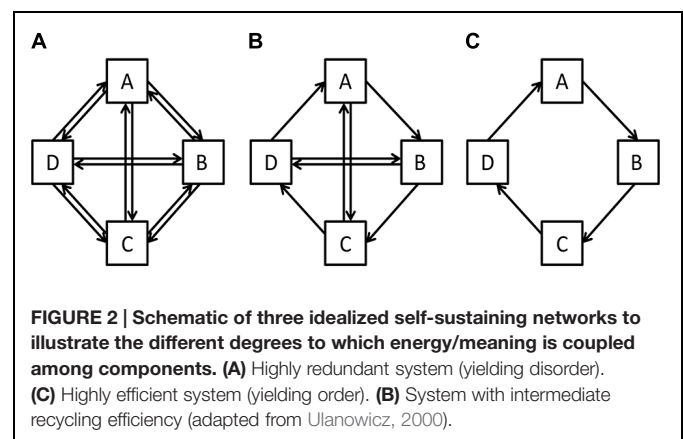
A

A

D

B

C

B

A

D

B

C

C

A

D

B

C

FIGURE 2 | Schematic of three idealized self-sustaining networks to illustrate the different degrees to which energy/meaning is coupled among components. (A) Highly redundant system (yielding disorder). (C) Highly efficient system (yielding order). (B) System with intermediate recycling efficiency (adapted from Ulanowicz, 2000).